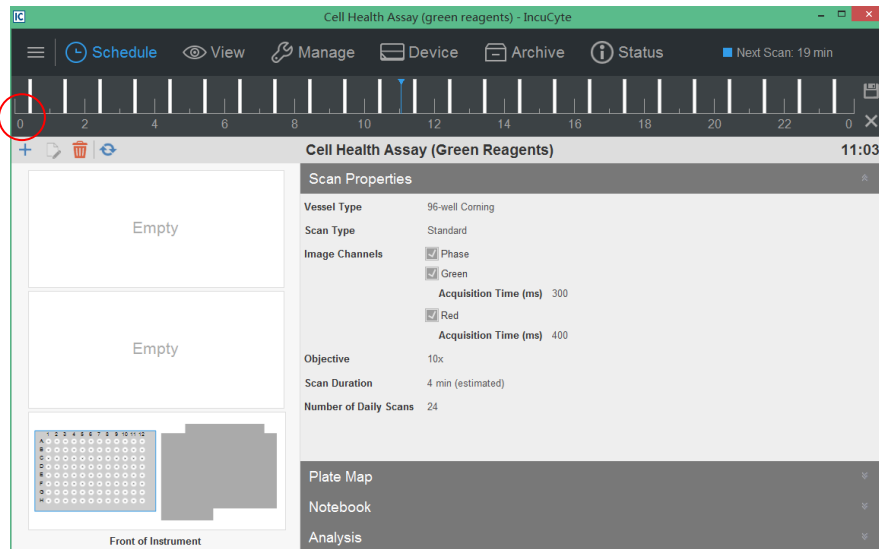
IC
Cell Health Assay (green reagents) - IncuCyte

Schedule
View
Manage
Device
Archive
Status
Next Scan: 19 min

0 2 4 6 8 10 12 14 16 18 20 22 0

Cell Health Assay (Green Reagents)
11:03

Empty

Empty

1 2 3 4 5 6 7 8 9 10 11 12
A
B
C
D
E
F
G
H

Front of Instrument

Scan Properties

| | |
|---|---|
| Vessel Type | 96-well Corning |
| Scan Type | Standard |
| Image Channels | Phase |
| | Green |
| Acquisition Time (ms) | 300 |
| | Red |
| Acquisition Time (ms) | 400 |
| Objective | 10x |
| Scan Duration | 4 min (estimated) |
| Number of Daily Scans | 24 |

Plate Map
Notebook
Analysis